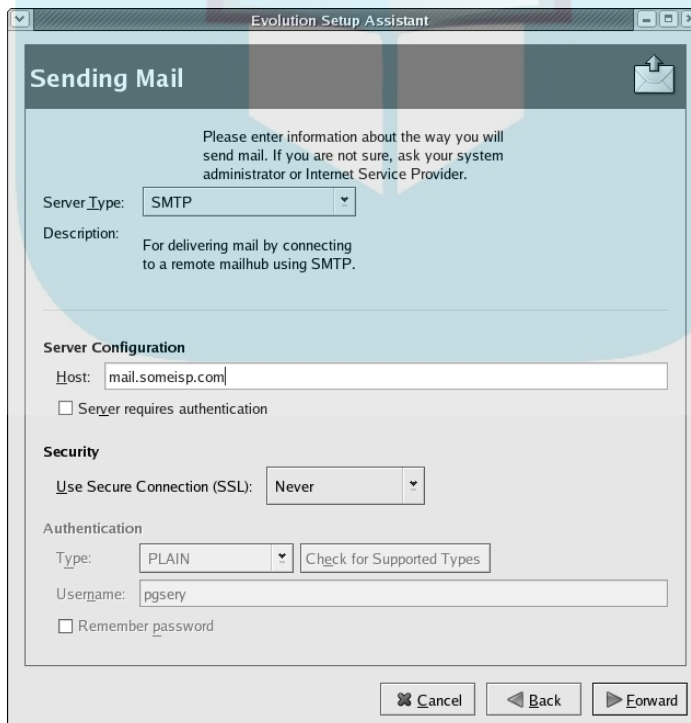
Evolution Setup Assistant

Sending Mail

Please enter information about the way you will send mail. If you are not sure, ask your system administrator or Internet Service Provider.

Server Type: SMTP

Description: For delivering mail by connecting to a remote mailhub using SMTP.

Server Configuration

Host: mail.someisp.com

☐ Server requires authentication

Security

Use Secure Connection (SSL): Never

Authentication

Type: PLAIN Check for Supported Types

Username: pgsery

☐ Remember password

Cancel Back Forward